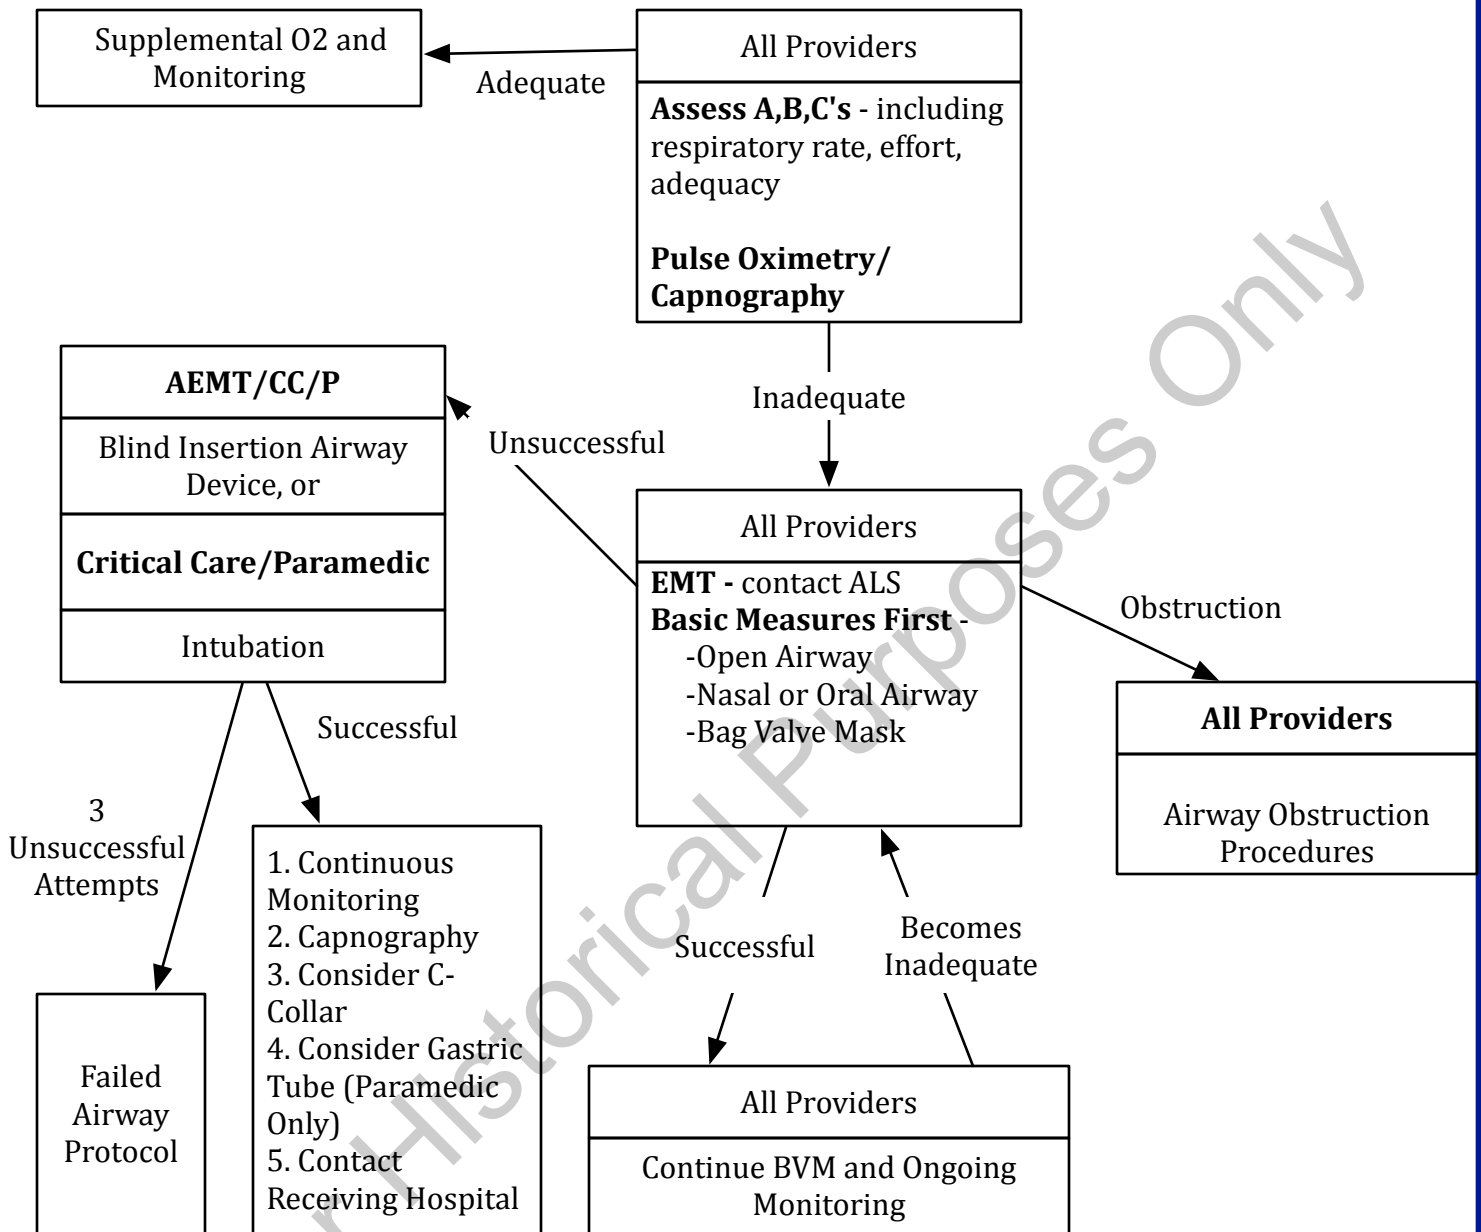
Supplemental O2 and Monitoring

Adequate

All Providers

**Assess A,B,C's** - including respiratory rate, effort, adequacy

**Pulse Oximetry/ Capnography**

Inadequate

**AEMT/CC/P**

Blind Insertion Airway Device, or

**Critical Care/Paramedic**

Intubation

Unsuccessful

All Providers

**EMT -** contact ALS
**Basic Measures First -**
-Open Airway
-Nasal or Oral Airway
-Bag Valve Mask

Obstruction

**All Providers**

Airway Obstruction Procedures

Successful

3 Unsuccessful Attempts

1. Continuous Monitoring
2. Capnography
3. Consider C-Collar
4. Consider Gastric Tube (Paramedic Only)
5. Contact Receiving Hospital

Failed Airway Protocol

Successful

Becomes Inadequate

All Providers

Continue BVM and Ongoing Monitoring

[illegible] Historical Purposes Only